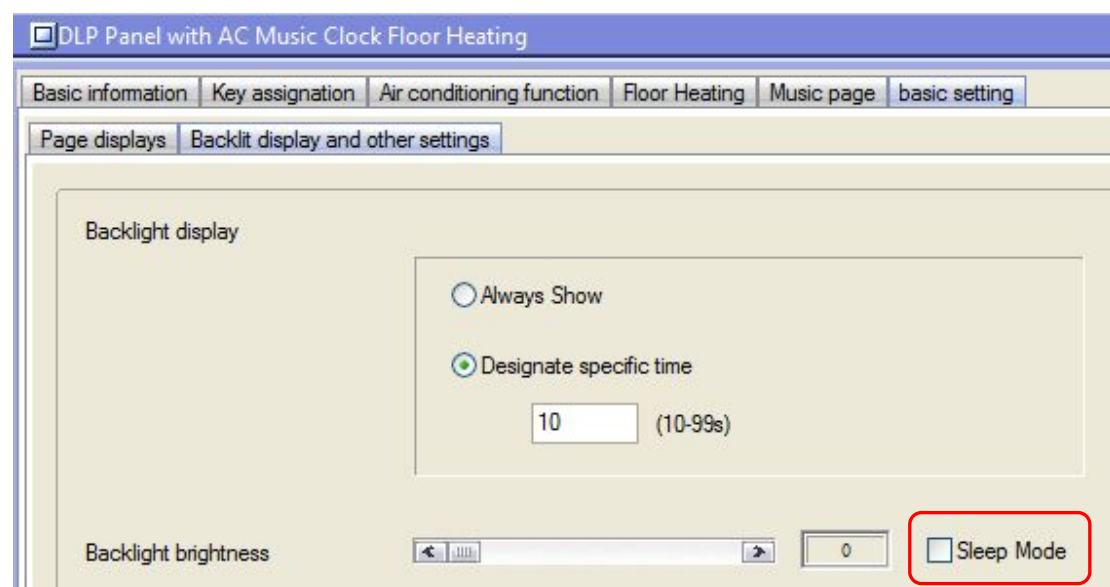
DLP Panel with AC Music Clock Floor Heating

Basic information | Key assignation | Air conditioning function | Floor Heating | Music page | basic setting

Page displays | Backlit display and other settings

Backlight display

Always Show

Designate specific time

10 (10-99s)

Backlight brightness

0

Sleep Mode